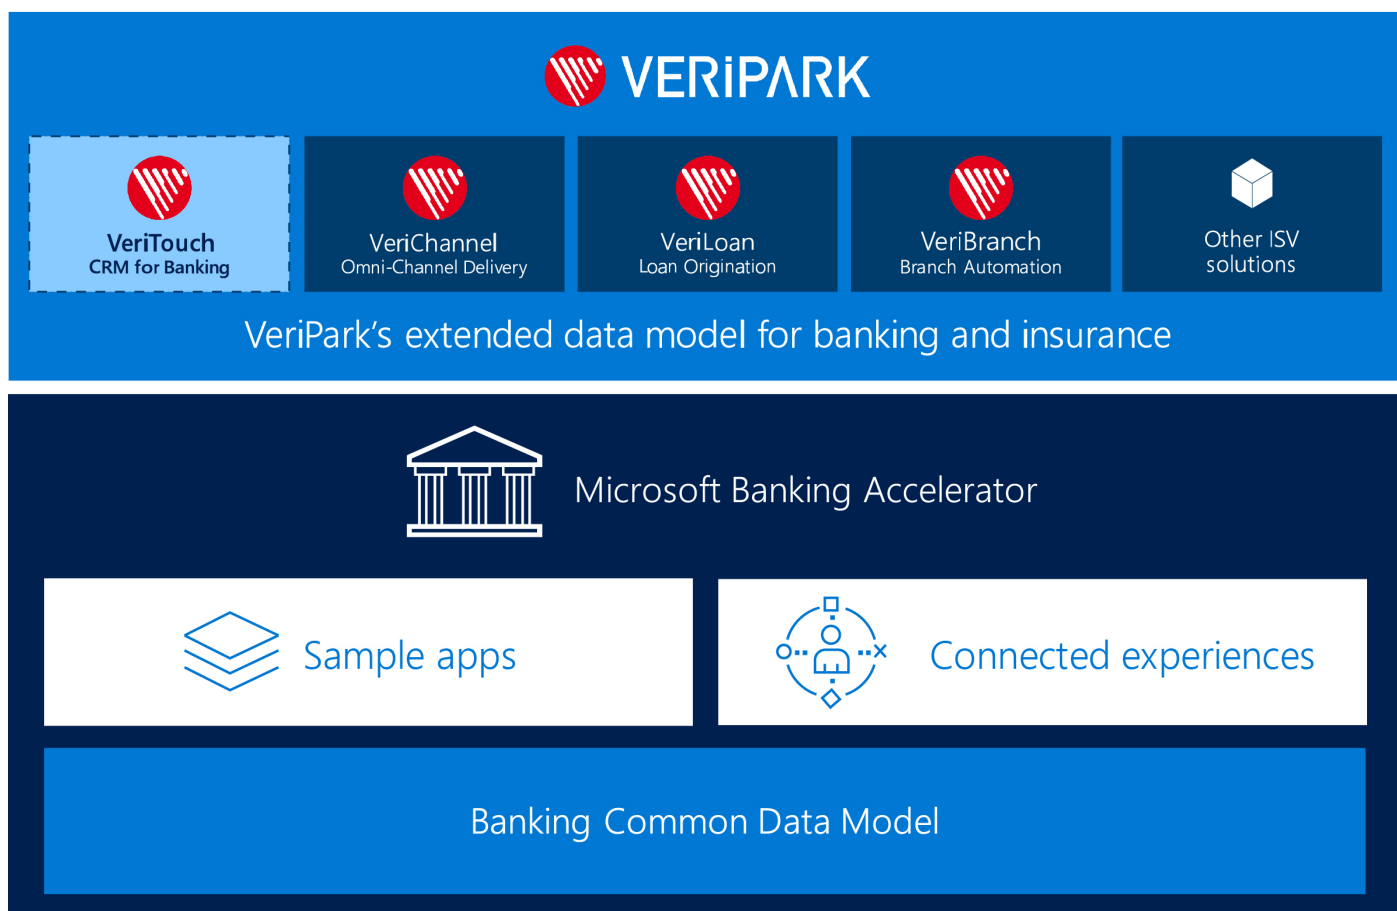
VERiPARK

VeriTouch
CRM for Banking

VeriChannel
Omni-Channel Delivery

VeriLoan
Loan Origination

VeriBranch
Branch Automation

Other ISV solutions

VeriPark's extended data model for banking and insurance

Microsoft Banking Accelerator

Sample apps

Connected experiences

Banking Common Data Model